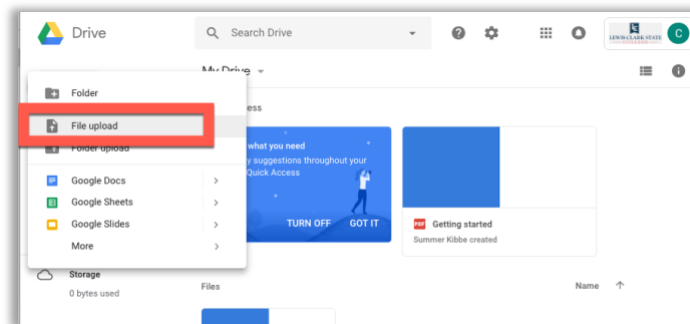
Drive

Search Drive

LEWIS-CLARK STATE

C

My Drive

Folder

File upload

Folder upload

Google Docs

Google Sheets

Google Slides

More

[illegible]ess

what you need

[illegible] suggestions throughout your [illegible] Quick Access

TURN OFF

GOT IT

PDF Getting started

Summer Kibbe created

Storage

0 bytes used

Files

Name